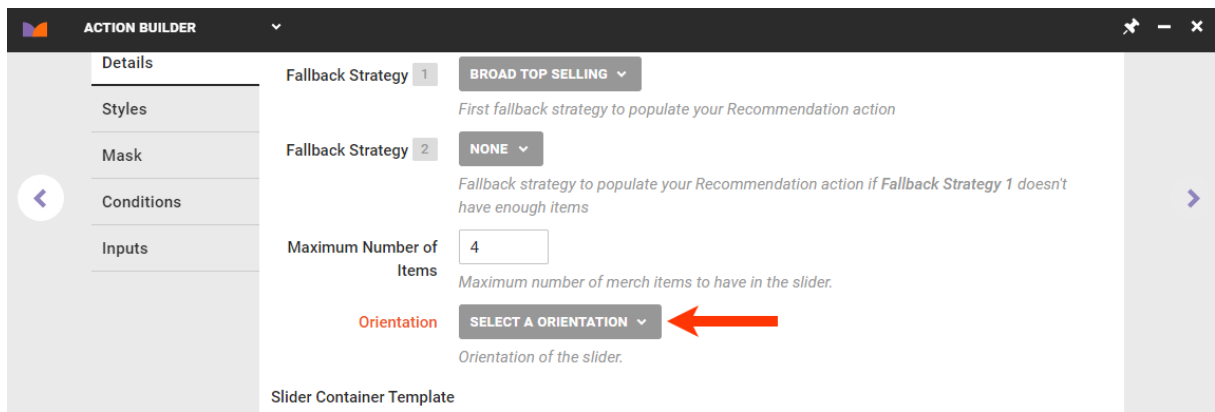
ACTION BUILDER

Details
Styles
Mask
Conditions
Inputs

Fallback Strategy 1
BROAD TOP SELLING
First fallback strategy to populate your Recommendation action

Fallback Strategy 2
NONE
Fallback strategy to populate your Recommendation action if **Fallback Strategy 1** doesn't have enough items

Maximum Number of Items
4
Maximum number of merch items to have in the slider.

Orientation
SELECT A ORIENTATION
Orientation of the slider.

Slider Container Template